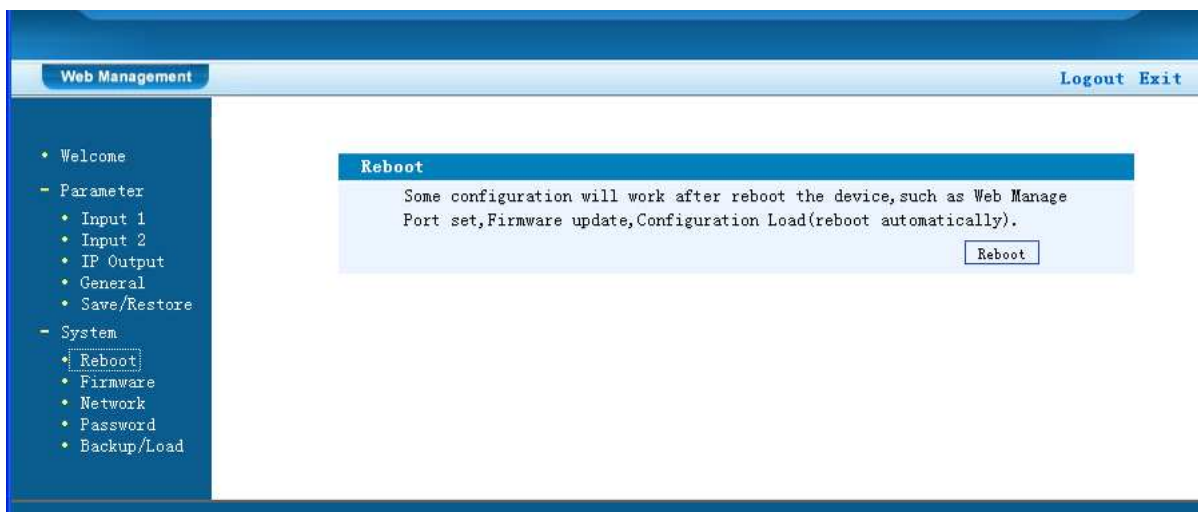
Web Management

Logout Exit

• Welcome
- Parameter
• Input 1
• Input 2
• IP Output
• General
• Save/Restore
- System
• Reboot
• Firmware
• Network
• Password
• Backup/Load

Reboot

Some configuration will work after reboot the device, such as Web Manage Port set, Firmware update, Configuration Load(reboot automatically).

Reboot